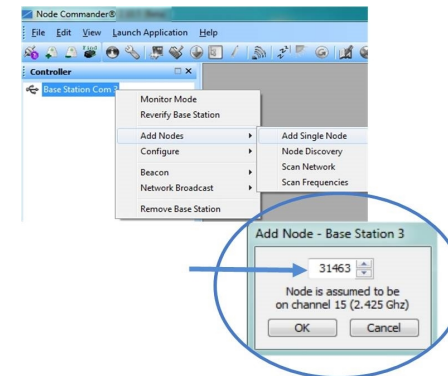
Node Commander®

File Edit View Launch Application Help

Find

Controller

Base Station Com 3

Monitor Mode
Reverify Base Station

Add Nodes
Configure

Beacon
Network Broadcast

Remove Base Station

Add Single Node
Node Discovery
Scan Network
Scan Frequencies

Add Node - Base Station 3

31463

Node is assumed to be on channel 15 (2.425 Ghz)

OK Cancel